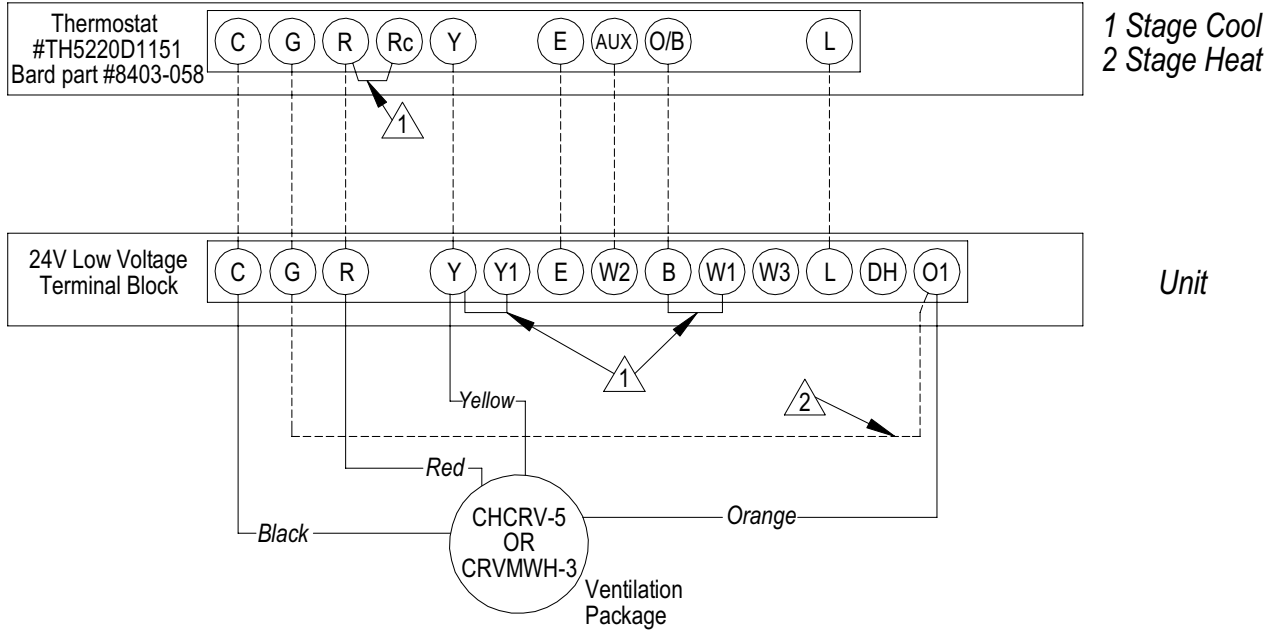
Thermostat
#TH5220D1151
Bard part #8403-058

C G R Rc Y E AUX O/B L

1 Stage Cool
2 Stage Heat

1

24V Low Voltage
Terminal Block

C G R Y Y1 E W2 B W1 W3 L DH O1

Unit

1

Yellow

2

Red

CHCRV-5
OR
CRVMWH-3

Orange

Black

Ventilation
Package